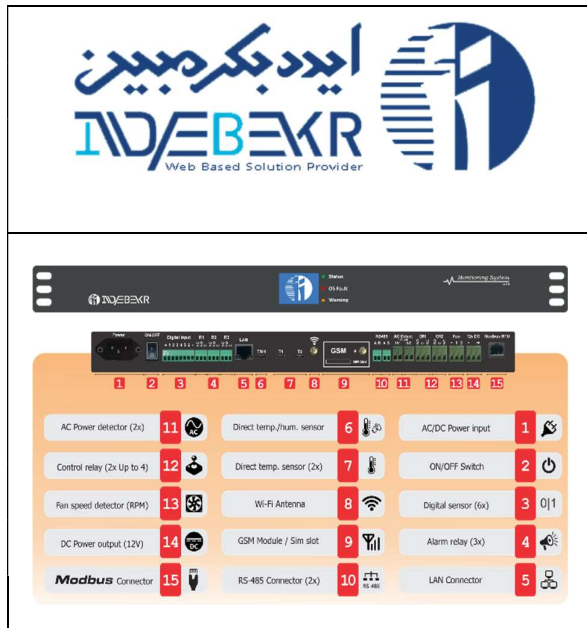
ایده بکر مبین

IDEBEKR

Web Based Solution Provider

IDEBEKR

Status
OS Fault
Warning

Monitoring System

Power ON/OFF Digital input R1 R2 R3 LAN TH1 T1 T2 GSM RS485 AC Detect CR1 CR2 Fan 12v DC Modbus RTU

1 2 3 4 5 6 7 8 9 10 11 12 13 14 15

AC Power detector (2x) 11

Control relay (2x Up to 4) 12

Fan speed detector (RPM) 13

DC Power output (12V) 14

Modbus Connector 15

Direct temp./hum. sensor 6

Direct temp. sensor (2x) 7

Wi-Fi Antenna 8

GSM Module / Sim slot 9

RS-485 Connector (2x) 10

AC/DC Power input 1

ON/OFF Switch 2

Digital sensor (6x) 3 0|1

Alarm relay (3x) 4

LAN Connector 5